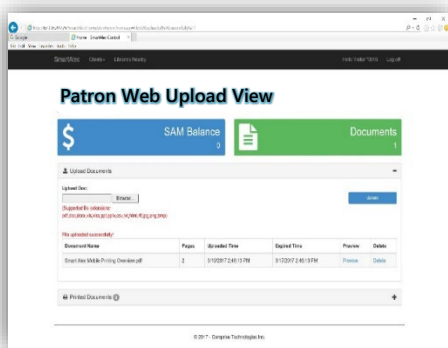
Google | Home - SmartAlec Control

File Edit View Favorites Tools Help

SmartAlec Clients Library Ready

Patron Web Upload View

$ SAM Balance 0

Documents 1

Upload Documents

Upload Doc:

Browse...

Upload

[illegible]

File uploaded successfully!

| Document Name | Pages | Uploaded Time | Expired Time | Preview | Delete |
|---|---|---|---|---|---|
| SmartAlec Mobile Printing Overview.pdf | 2 | 3/1/2017 2:46:13 PM | 3/1/2017 2:46:13 PM | Preview | Delete |

Printed Documents

© 2017 - Comprise Technologies Inc.